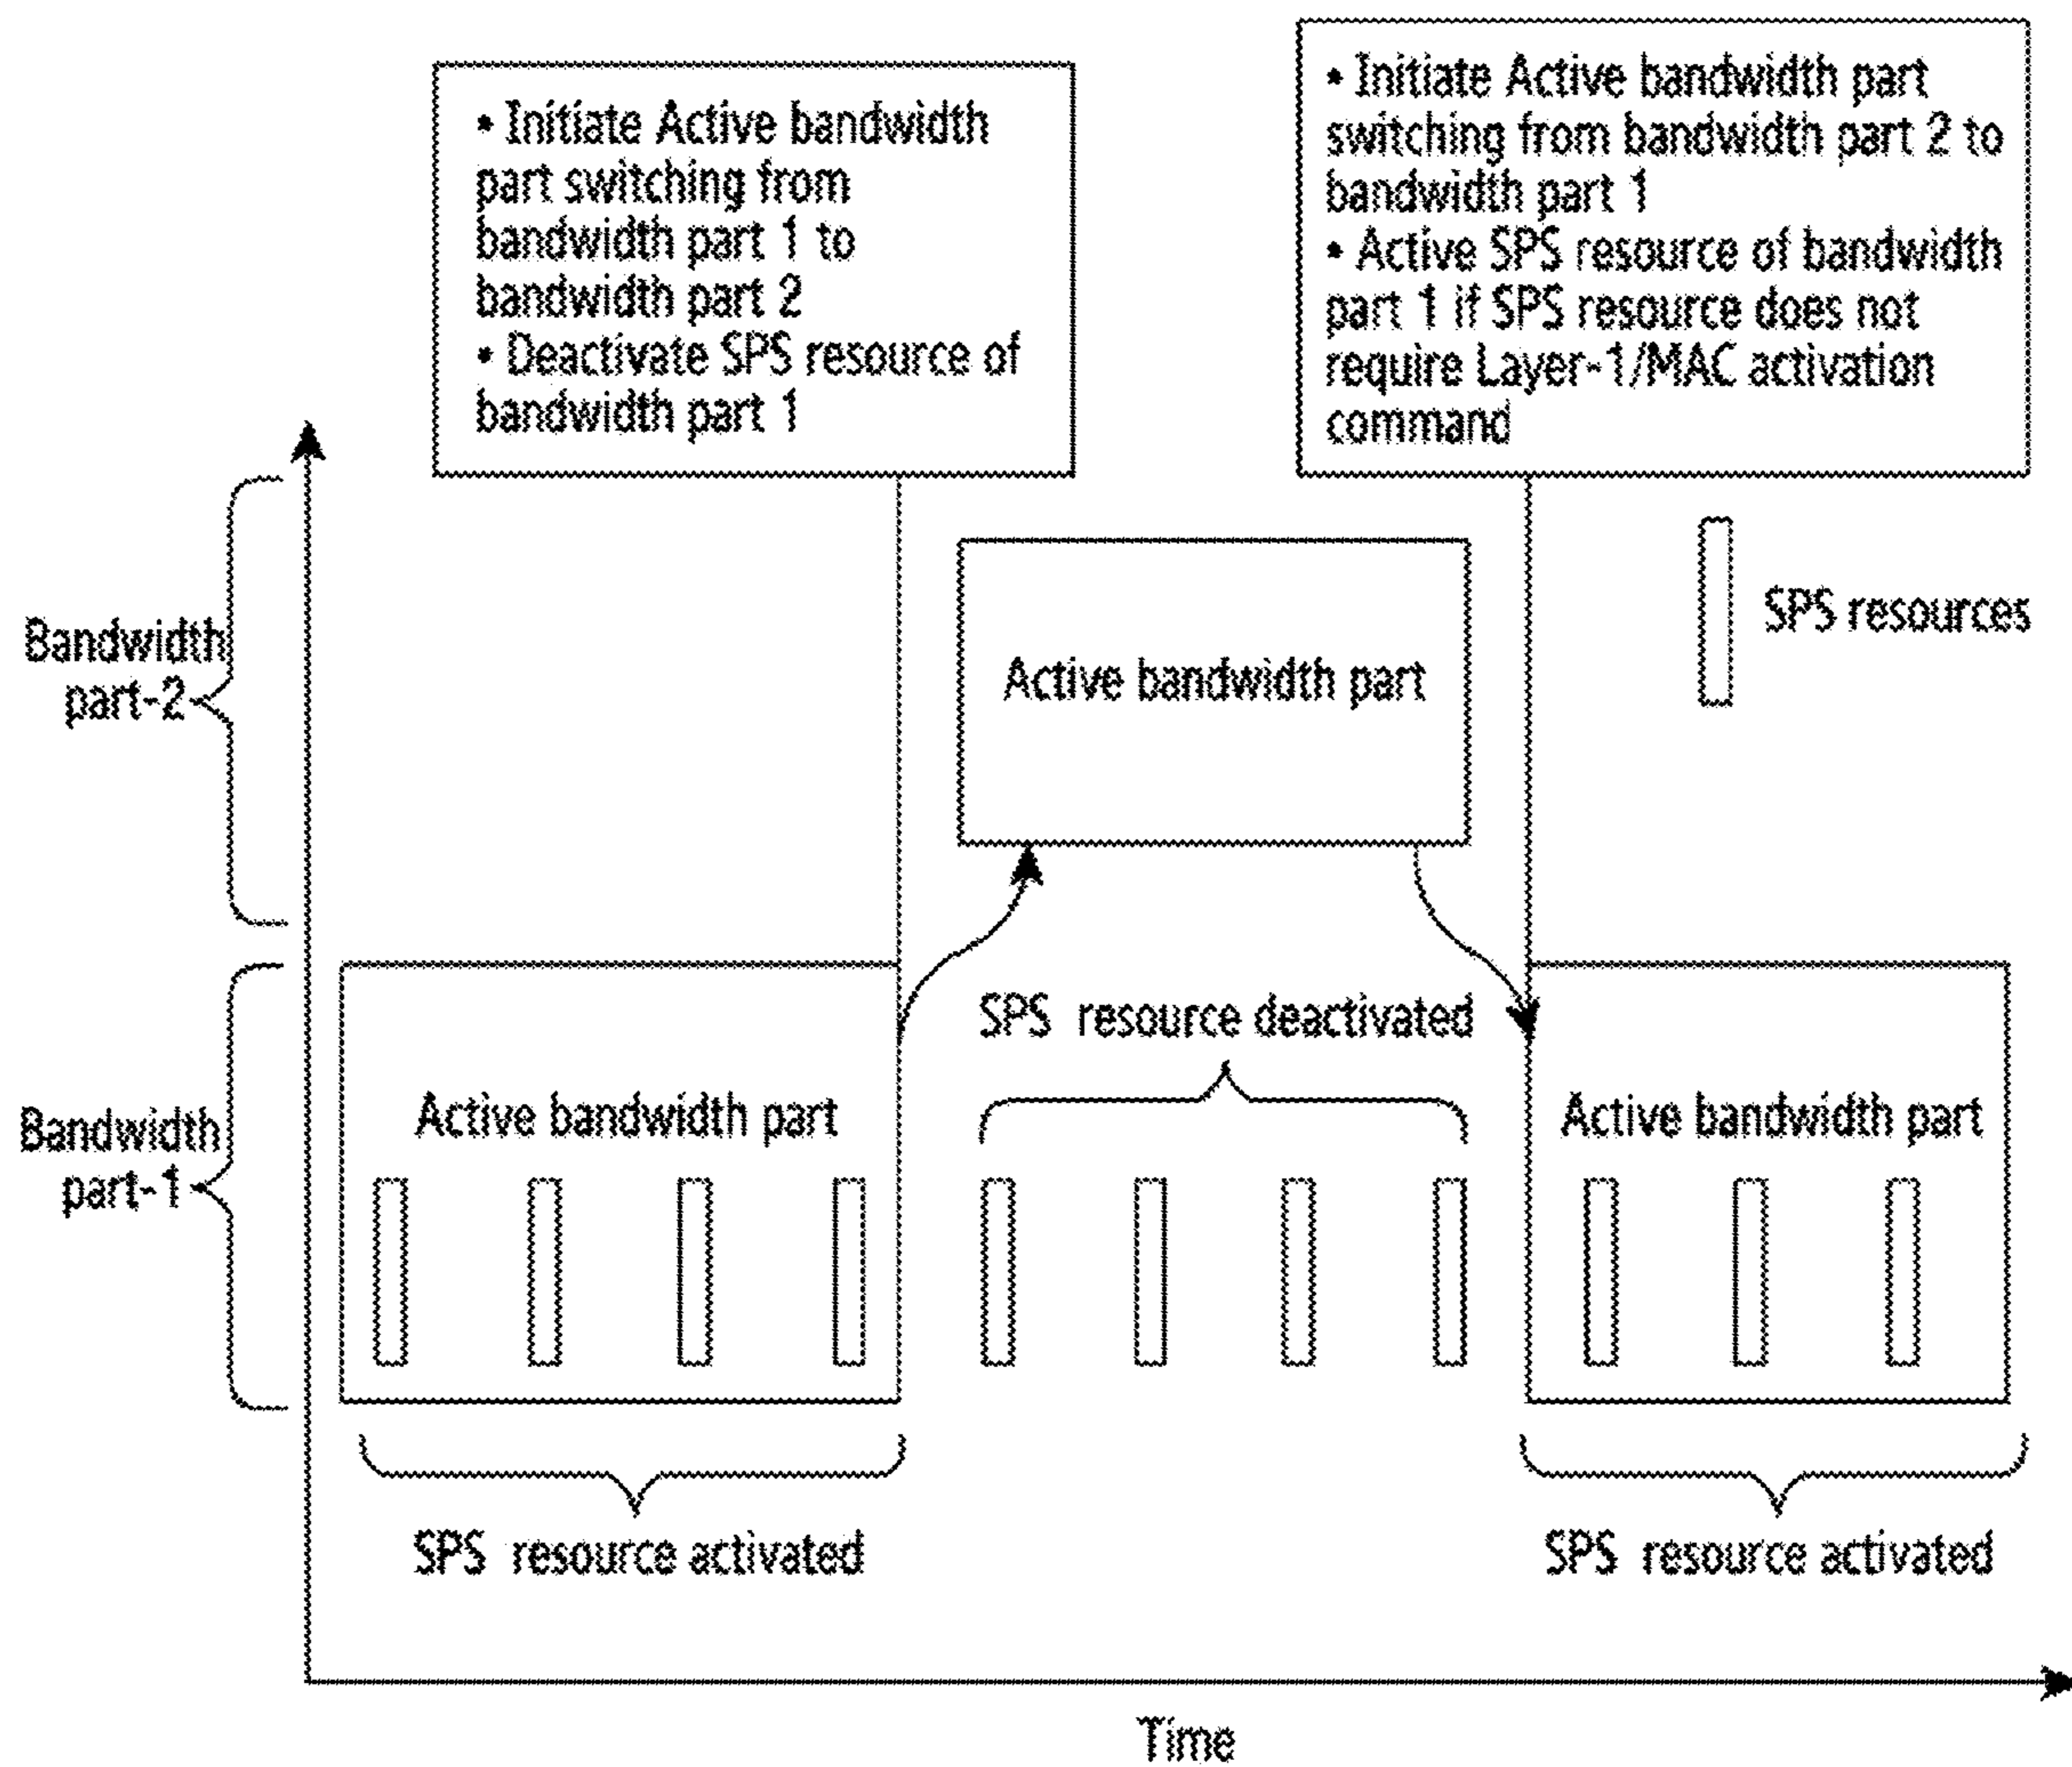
• Initiate Active bandwidth part switching from bandwidth part 1 to bandwidth part 2
• Deactivate SPS resource of bandwidth part 1

• Initiate Active bandwidth part switching from bandwidth part 2 to bandwidth part 1
• Active SPS resource of bandwidth part 1 if SPS resource does not require Layer-1/MAC activation command

SPS resources

Bandwidth part-2

Active bandwidth part

SPS resource deactivated

Bandwidth part-1

Active bandwidth part

Active bandwidth part

SPS resource activated

SPS resource activated

Time